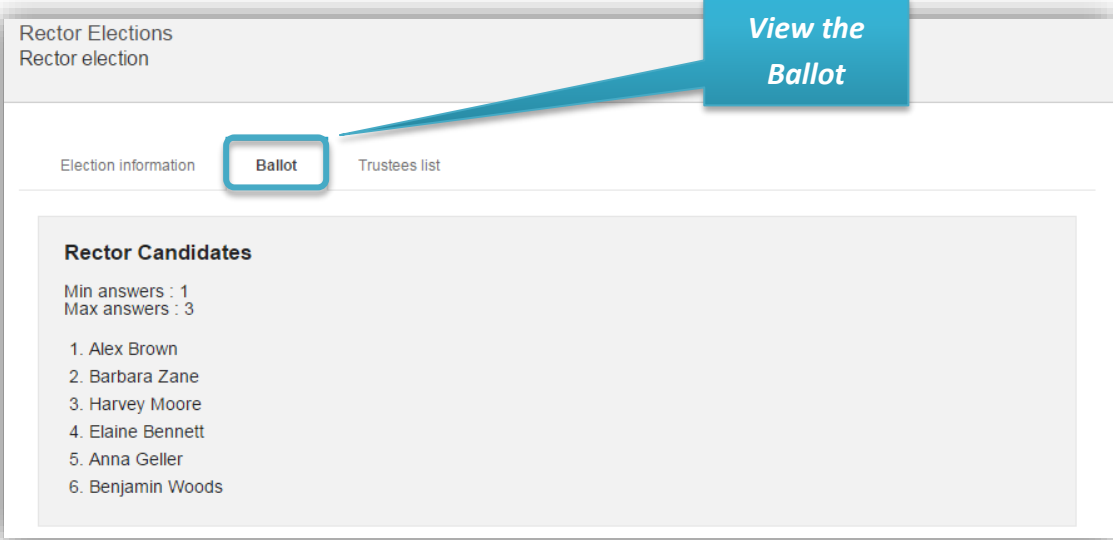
Rector Elections
Rector election

View the Ballot

Election information
Ballot
Trustees list

Rector Candidates

Min answers : 1
Max answers : 3

1. Alex Brown
2. Barbara Zane
3. Harvey Moore
4. Elaine Bennett
5. Anna Geller
6. Benjamin Woods